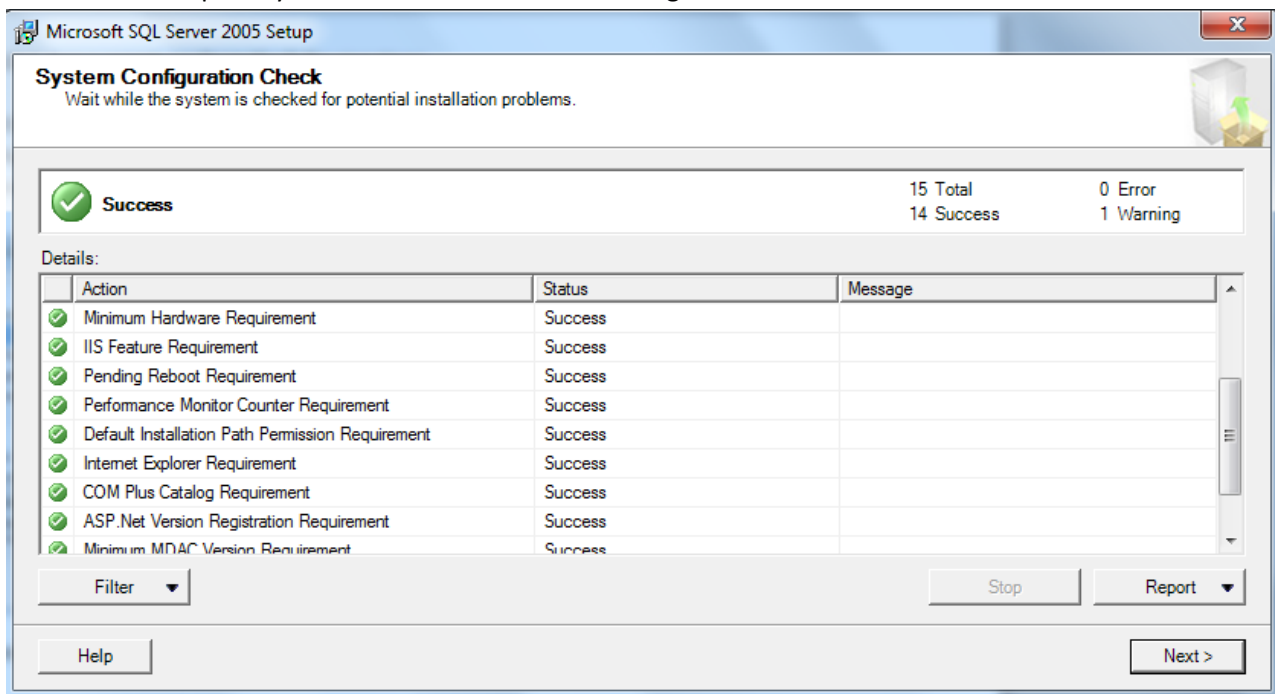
Microsoft SQL Server 2005 Setup

System Configuration Check
Wait while the system is checked for potential installation problems.

Success

15 Total
14 Success
0 Error
1 Warning

Details:

| Action | Status | Message |
|---|---|---|
| Minimum Hardware Requirement | Success | |
| IIS Feature Requirement | Success | |
| Pending Reboot Requirement | Success | |
| Performance Monitor Counter Requirement | Success | |
| Default Installation Path Permission Requirement | Success | |
| Internet Explorer Requirement | Success | |
| COM Plus Catalog Requirement | Success | |
| ASP.Net Version Registration Requirement | Success | |
| Minimum MDAC Version Requirement | Success | |

Filter

Stop

Report

Help

Next >